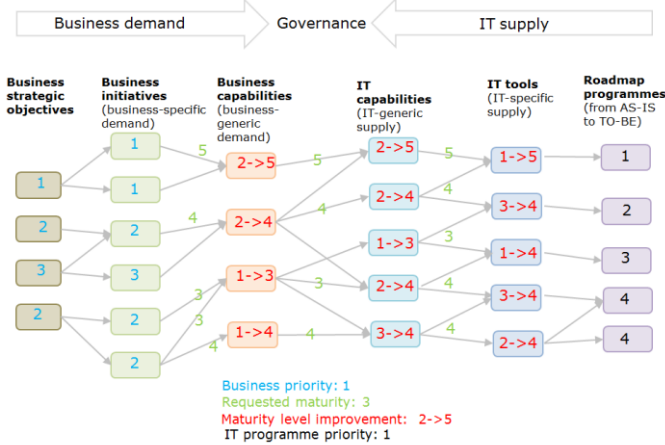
Business demand

Governance

IT supply

Business strategic objectives

Business initiatives (business-specific demand)

Business capabilities (business-generic demand)

IT capabilities (IT-generic supply)

IT tools (IT-specific supply)

Roadmap programmes (from AS-IS to TO-BE)

1
2
3
2

1
1
2
3
2
2

5
4
3
3
4

2->5
2->4
1->3
1->4

5
4
3
4

2->5
2->4
1->3
2->4
3->4

5
4
3
4
4

1->5
3->4
1->4
3->4
2->4

1
2
3
4
4

Business priority: 1
Requested maturity: 3
Maturity level improvement: 2->5
IT programme priority: 1